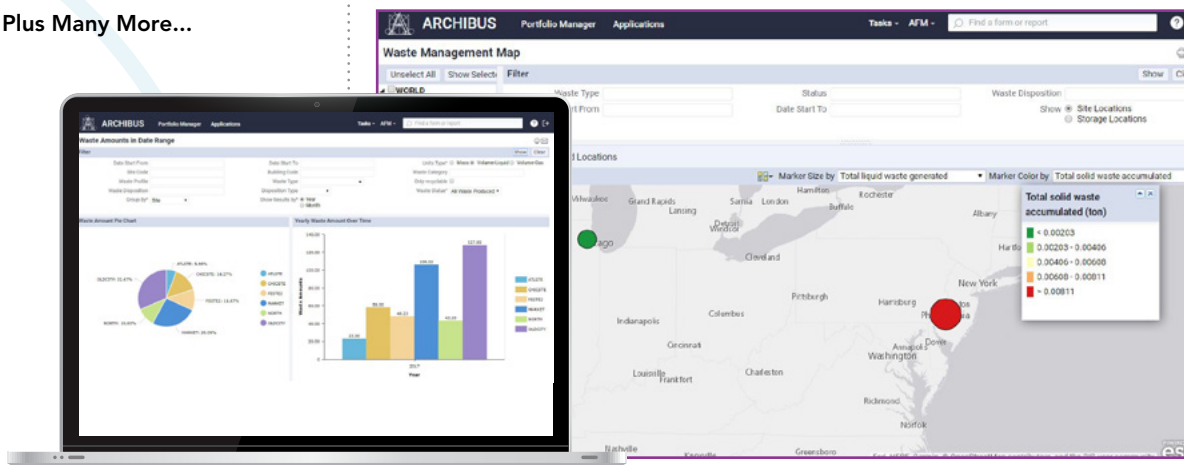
Plus Many More...

ARCHIBUS Portfolio Manager Applications Tasks AFM Find a form or report

Waste Management Map

Unselect All Show Selected Filter Show Clear

WORLD

Waste Type Status Waste Disposition

Date Start From Date Start To

Show Site Locations Storage Locations

Locations

Marker Size by Total liquid waste generated Marker Color by Total solid waste accumulated

Total solid waste accumulated (ton)

< 0.00203
0.00203 - 0.00406
0.00406 - 0.00608
0.00608 - 0.00811
> 0.00811

Milwaukee Grand Rapids Lansing Sarnia London Hamilton Rochester Buffalo Albany Detroit Windsor Chicago Cleveland Hartford New York Pittsburgh Harrisburg Trenton Philadelphia Indianapolis Columbus Annapolis Washington Dover Cincinnati Louisville Frankfort Charleston Richmond Norfolk Nashville Knoxville Greensboro

ARCHIBUS Portfolio Manager Applications Tasks AFM Find a form or report

Waste Amounts in Date Range

Filter Show Clear

Date Start From Date Start To Units Type Mass Volume Liquid Volume Gas
Site Code Building Code Waste Category
Waste Profile Waste Type Only recyclable
Waste Disposition Disposition Type Waste Status All Waste Produced
Group By Site Show Results by Year Month

Waste Amount Pie Chart

ATLSTE: 9.46%
CHICSTE: 16.27%
FESTE1: 14.47%
MARKET: 30.26%
NORTH: 10.65%
OLDCITY: 22.47%

ATLSTE CHICSTE FESTE1 MARKET NORTH OLDCITY

Yearly Waste Amount Over Time

23.50 59.00 48.22 130.00 46.00 127.00

2017
Year

ATLSTE CHICSTE FESTE1 MARKET NORTH OLDCITY